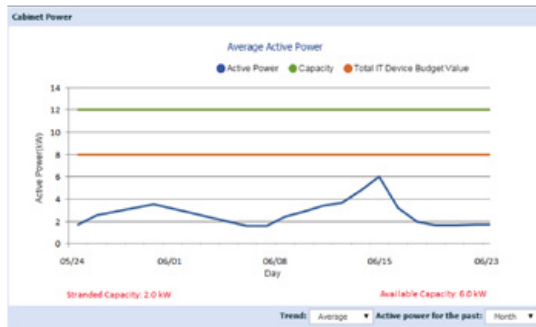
Cabinet Power

Average Active Power

Active Power Capacity Total IT Device Budget Value

14
12
10
8
6
4
2
0

Active Power(kW)

05/24 06/01 06/08 06/15 06/23
Day

Stranded Capacity: 2.0 kW

Available Capacity: 6.0 kW

Trend: Average Active power for the past: Month